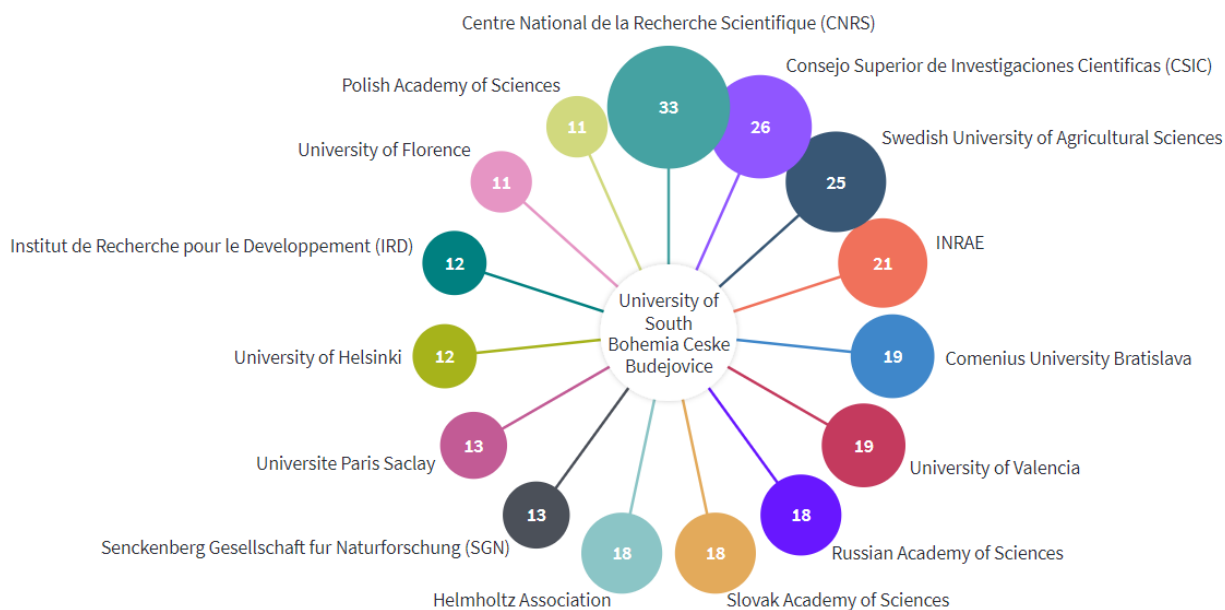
Centre National de la Recherche Scientifique (CNRS)
33
Consejo Superior de Investigaciones Cientificas (CSIC)
26
Polish Academy of Sciences
11
Swedish University of Agricultural Sciences
25
University of Florence
11
INRAE
21
Institut de Recherche pour le Developpement (IRD)
12
University of South Bohemia Ceske Budejovice
University of Helsinki
12
19
Comenius University Bratislava
Universite Paris Saclay
13
19
University of Valencia
13
18
Senckenberg Gesellschaft fur Naturforschung (SGN)
18
18
Russian Academy of Sciences
Helmholtz Association
Slovak Academy of Sciences